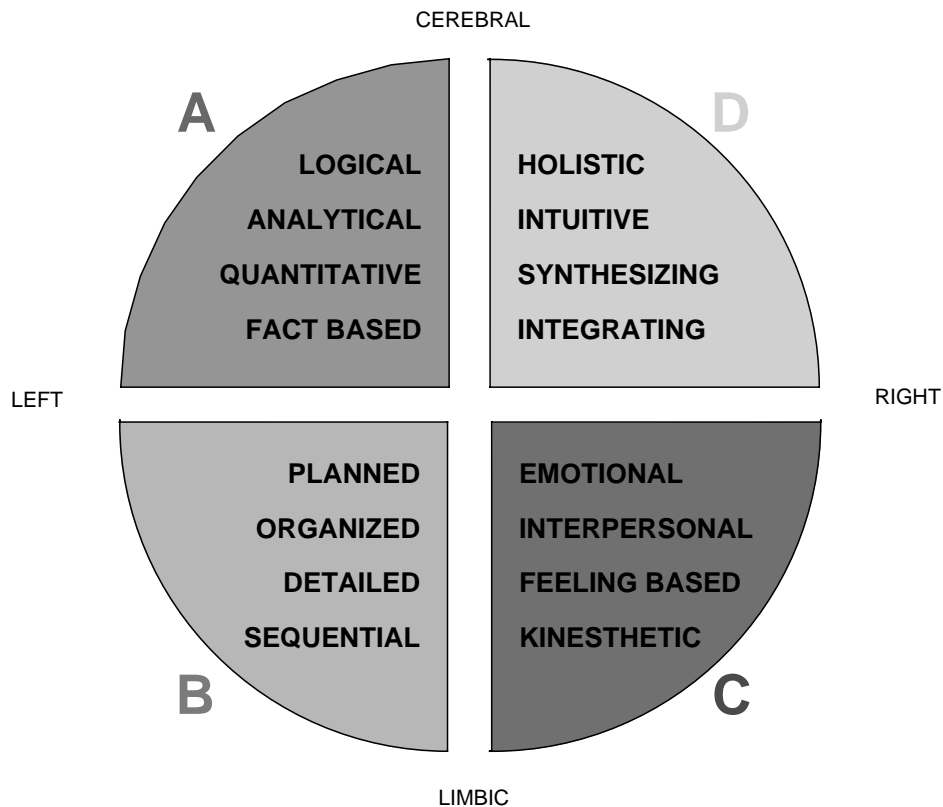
CEREBRAL

A

LOGICAL
ANALYTICAL
QUANTITATIVE
FACT BASED

D

HOLISTIC
INTUITIVE
SYNTHESIZING
INTEGRATING

LEFT

RIGHT

PLANNED
ORGANIZED
DETAILED
SEQUENTIAL

B

EMOTIONAL
INTERPERSONAL
FEELING BASED
KINESTHETIC

C

LIMBIC